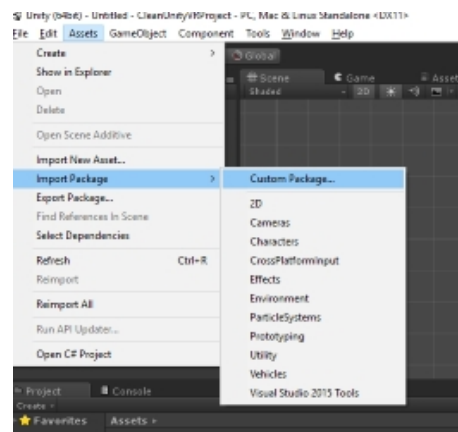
Unity (64bit) - Untitled - CleanUnityVRProject - PC, Mac & Linux Standalone <DX11>

File Edit Assets GameObject Component Tools Window Help

Create
Show in Explorer
Open
Delete
Open Scene Additive
Import New Asset...
Import Package
Export Package...
Find References In Scene
Select Dependencies
Refresh Ctrl+R
Reimport
Reimport All
Run API Updater...
Open C# Project

Global
# Scene
Game
Asset
Shaded
2D

Custom Package...
2D
Cameras
Characters
CrossPlatformInput
Effects
Environment
ParticleSystems
Prototyping
Utility
Vehicles
Visual Studio 2015 Tools

Project
Console
Create
Favorites
Assets